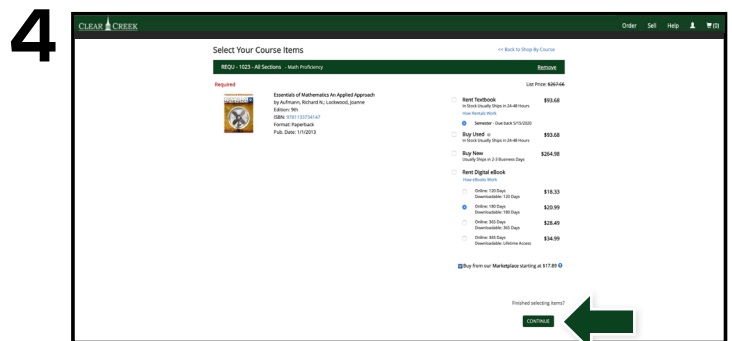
4

CLEAR CREEK

Order Sell Help (0)

Select Your Course Items

<< Back to Shop By Course

REQU - 1023 - All Sections - Math Proficiency

Remove

Required

List Price: ~~$267.66~~

Essentials of Mathematics An Applied Approach
by Aufmann, Richard N.; Lockwood, Joanne
Edition: 9th
ISBN: 9781133734147
Format: Paperback
Pub. Date: 1/1/2013

Rent Textbook $93.68
In Stock Usually Ships in 24-48 Hours
How Rentals Work

Semester - Due back 5/15/2020

Buy Used $93.68
In Stock Usually Ships in 24-48 Hours

Buy New $264.98
Usually Ships in 2-3 Business Days

Rent Digital eBook
How eBooks Work

Online: 120 Days Downloadable: 120 Days $18.33

Online: 180 Days Downloadable: 180 Days $20.99

Online: 365 Days Downloadable: 365 Days $28.49

Online: 365 Days Downloadable: Lifetime Access $34.99

Buy from our Marketplace starting at $17.89

Finished selecting items?

CONTINUE